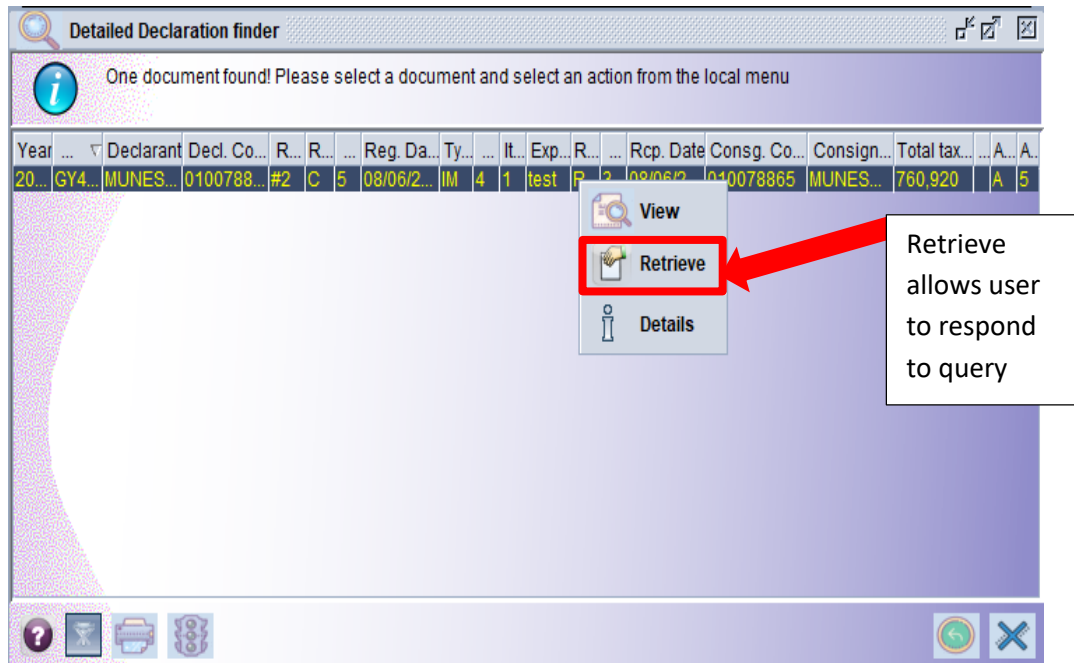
Detailed Declaration finder

One document found! Please select a document and select an action from the local menu

| Year | ... | Declarant | Decl. Co... | R... | R... | ... | Reg. Da... | Ty... | ... | It... | Exp... | R... | ... | Rcp. Date | Consg. Co... | Consign... | Total tax... | ... | A... | A... |
|---|---|---|---|---|---|---|---|---|---|---|---|---|---|---|---|---|---|---|---|---|
| 20... | GY4... | MUNES... | 0100788... | #2 | C | 5 | 08/06/2... | IM | 4 | 1 | test | R | 3 | 08/06/2... | 010078865 | MUNES... | 760,920 | | A | 5 |

View
Retrieve
Details

Retrieve allows user to respond to query